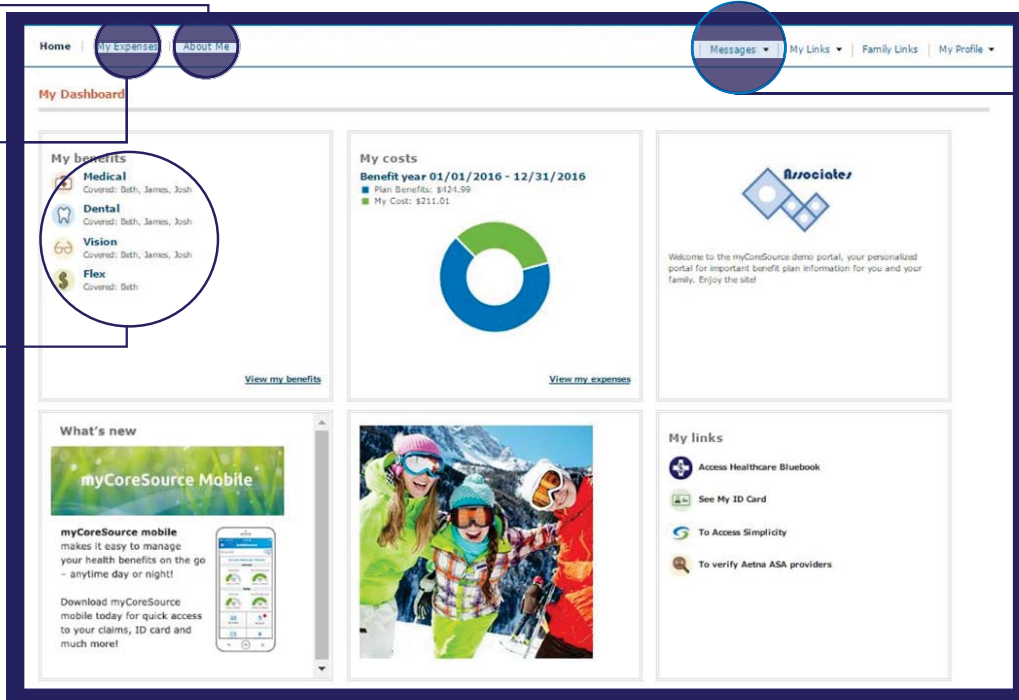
Home | My Expenses | About Me

Messages ▾ | My Links ▾ | Family Links | My Profile ▾

My Dashboard

My benefits

Medical
Covered: Beth, James, Josh

Dental
Covered: Beth, James, Josh

Vision
Covered: Beth, James, Josh

Flex
Covered: Beth

View my benefits

My costs

Benefit year 01/01/2016 - 12/31/2016
Plan Benefits: $424.99
My Cost: $211.01

View my expenses

Associates

Welcome to the myCoreSource demo portal, your personalized portal for important benefit plan information for you and your family. Enjoy the site!

What's new

myCoreSource Mobile

myCoreSource mobile makes it easy to manage your health benefits on the go – anytime day or night!

Download myCoreSource mobile today for quick access to your claims, ID card and much more!

My links

Access Healthcare Bluebook

See My ID Card

To Access Simplicity

To verify Aetna ASA providers